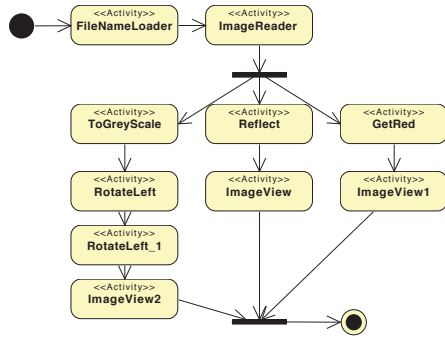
<<Activity>>
FileNameLoader

<<Activity>>
ImageReader

<<Activity>>
ToGreyScale

<<Activity>>
Reflect

<<Activity>>
GetRed

<<Activity>>
RotateLeft

<<Activity>>
ImageView

<<Activity>>
ImageView1

<<Activity>>
RotateLeft_1

<<Activity>>
ImageView2